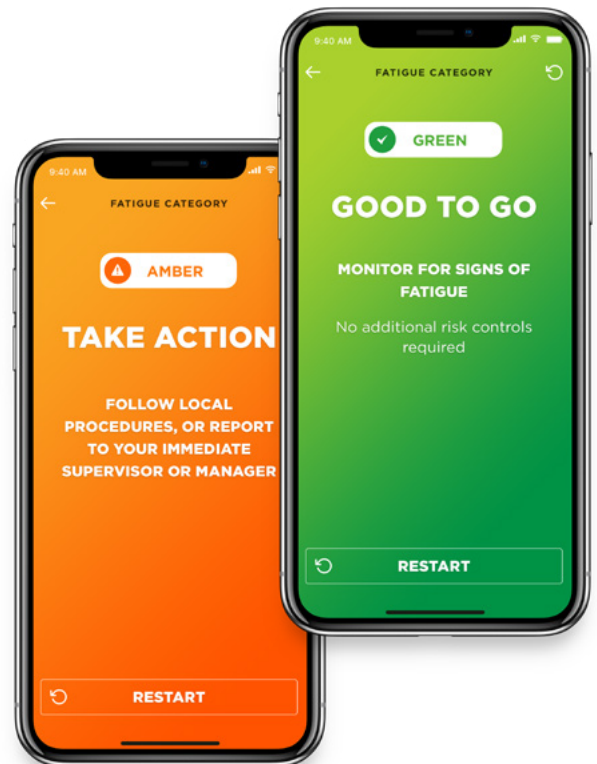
9:40 AM

FATIGUE CATEGORY

AMBER

TAKE ACTION

FOLLOW LOCAL PROCEDURES, OR REPORT TO YOUR IMMEDIATE SUPERVISOR OR MANAGER

RESTART

9:40 AM

FATIGUE CATEGORY

GREEN

GOOD TO GO

MONITOR FOR SIGNS OF FATIGUE

No additional risk controls required

RESTART